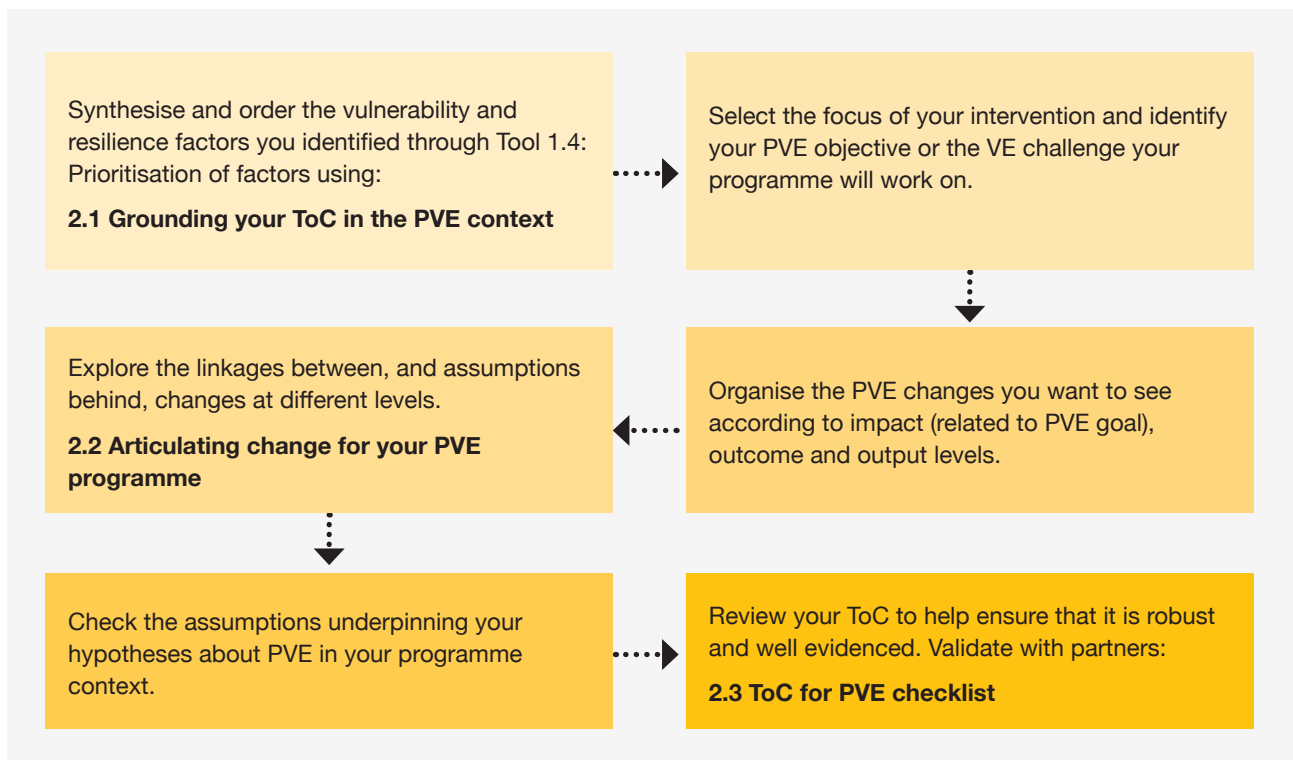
Synthesise and order the vulnerability and resilience factors you identified through Tool 1.4: Prioritisation of factors using:

**2.1 Grounding your ToC in the PVE context**

Select the focus of your intervention and identify your PVE objective or the VE challenge your programme will work on.

Organise the PVE changes you want to see according to impact (related to PVE goal), outcome and output levels.

Explore the linkages between, and assumptions behind, changes at different levels.

**2.2 Articulating change for your PVE programme**

Check the assumptions underpinning your hypotheses about PVE in your programme context.

Review your ToC to help ensure that it is robust and well evidenced. Validate with partners:

**2.3 ToC for PVE checklist**